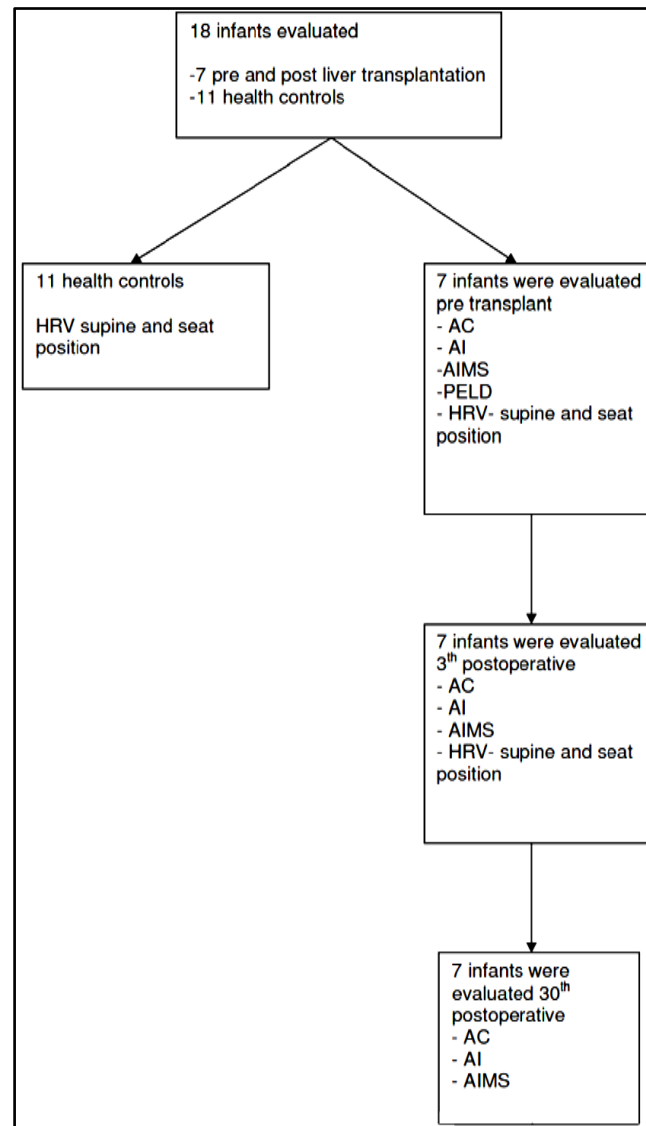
18 infants evaluated

-7 pre and post liver transplantation
-11 health controls

11 health controls

HRV supine and seat position

7 infants were evaluated pre transplant
- AC
- AI
-AIMS
-PELD
- HRV- supine and seat position

7 infants were evaluated 3$^{th}$ postoperative
- AC
- AI
- AIMS
- HRV- supine and seat position

7 infants were evaluated 30$^{th}$ postoperative
- AC
- AI
- AIMS